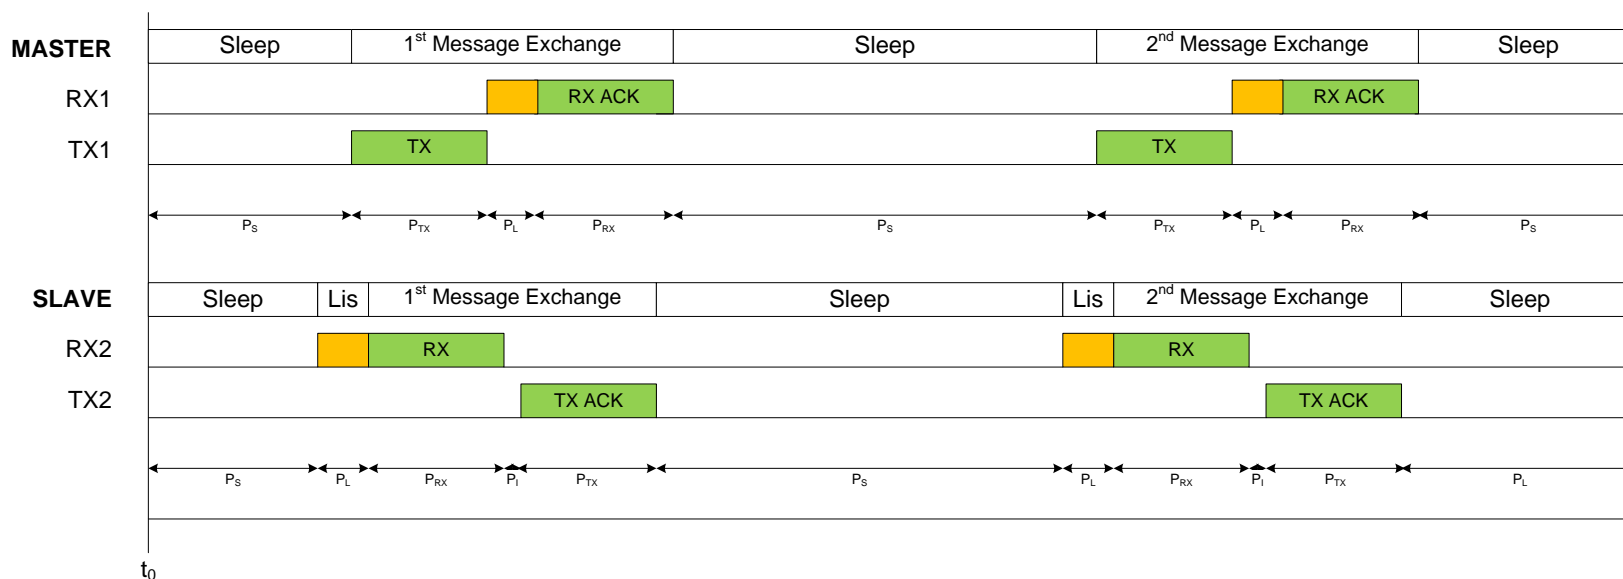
MASTER

Sleep | 1$^{st}$ Message Exchange | Sleep | 2$^{nd}$ Message Exchange | Sleep

RX1 RX ACK RX ACK

TX1 TX TX

$P_S$ $P_{TX}$ $P_L$ $P_{RX}$ $P_S$ $P_{TX}$ $P_L$ $P_{RX}$ $P_S$

SLAVE

Sleep | Lis | 1$^{st}$ Message Exchange | Sleep | Lis | 2$^{nd}$ Message Exchange | Sleep

RX2 RX RX

TX2 TX ACK TX ACK

$P_S$ $P_L$ $P_{RX}$ $P_I$ $P_{TX}$ $P_S$ $P_L$ $P_{RX}$ $P_I$ $P_{TX}$ $P_L$

$t_0$